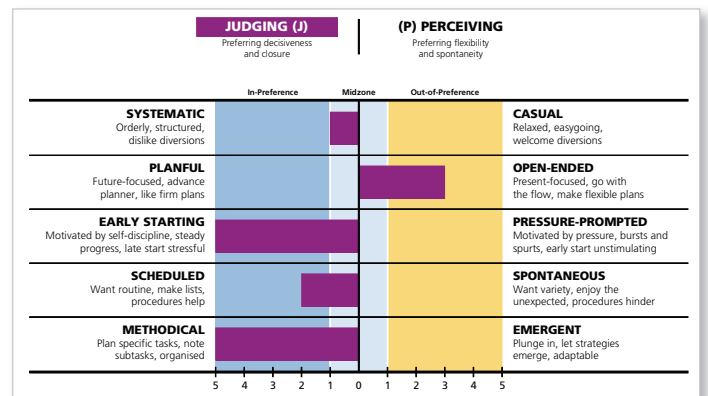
JUDGING (J)
Preferring decisiveness and closure

(P) PERCEIVING
Preferring flexibility and spontaneity

In-Preference | Midzone | Out-of-Preference

SYSTEMATIC
Orderly, structured, dislike diversions

CASUAL
Relaxed, easygoing, welcome diversions

PLANFUL
Future-focused, advance planner, like firm plans

OPEN-ENDED
Present-focused, go with the flow, make flexible plans

EARLY STARTING
Motivated by self-discipline, steady progress, late start stressful

PRESSURE-PROMPTED
Motivated by pressure, bursts and spurts, early start unstimulating

SCHEDULED
Want routine, make lists, procedures help

SPONTANEOUS
Want variety, enjoy the unexpected, procedures hinder

METHODICAL
Plan specific tasks, note subtasks, organised

EMERGENT
Plunge in, let strategies emerge, adaptable

5 4 3 2 1 0 1 2 3 4 5